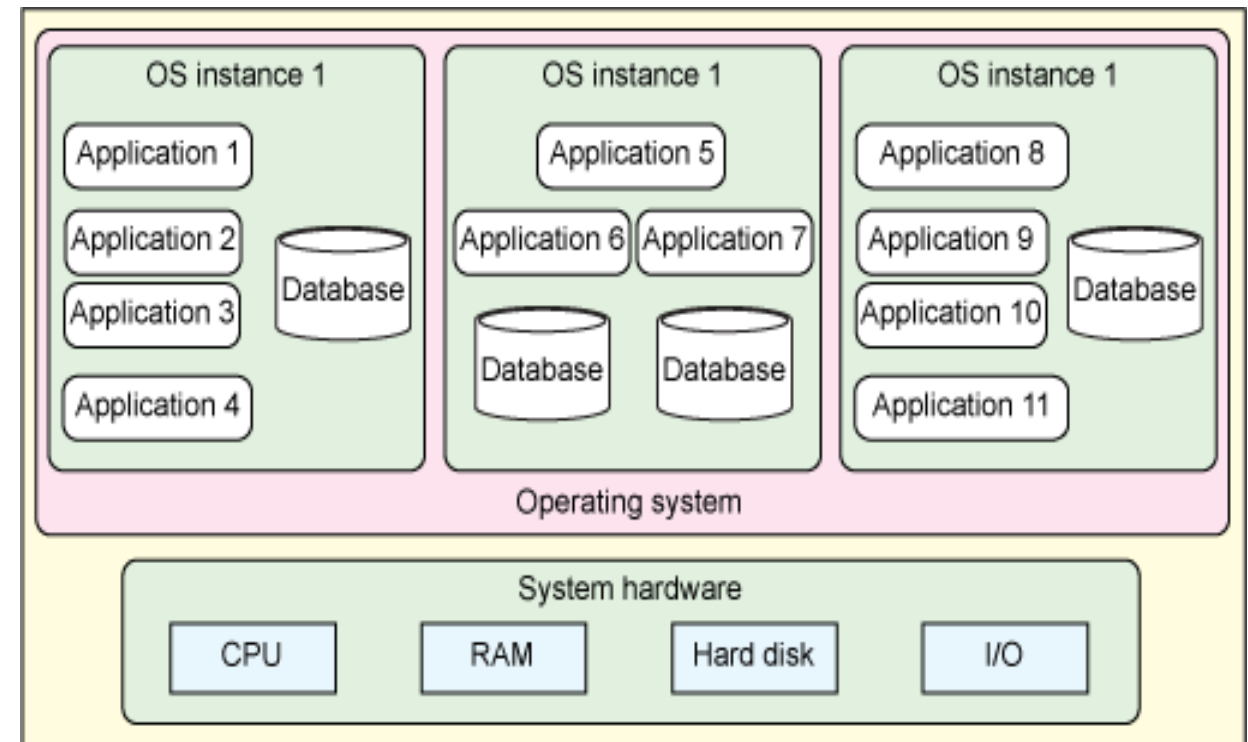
OS instance 1

Application 1

Application 2

Application 3

Application 4

Database

OS instance 1

Application 5

Application 6

Application 7

Database

Database

OS instance 1

Application 8

Application 9

Application 10

Application 11

Database

Operating system

System hardware

CPU

RAM

Hard disk

I/O